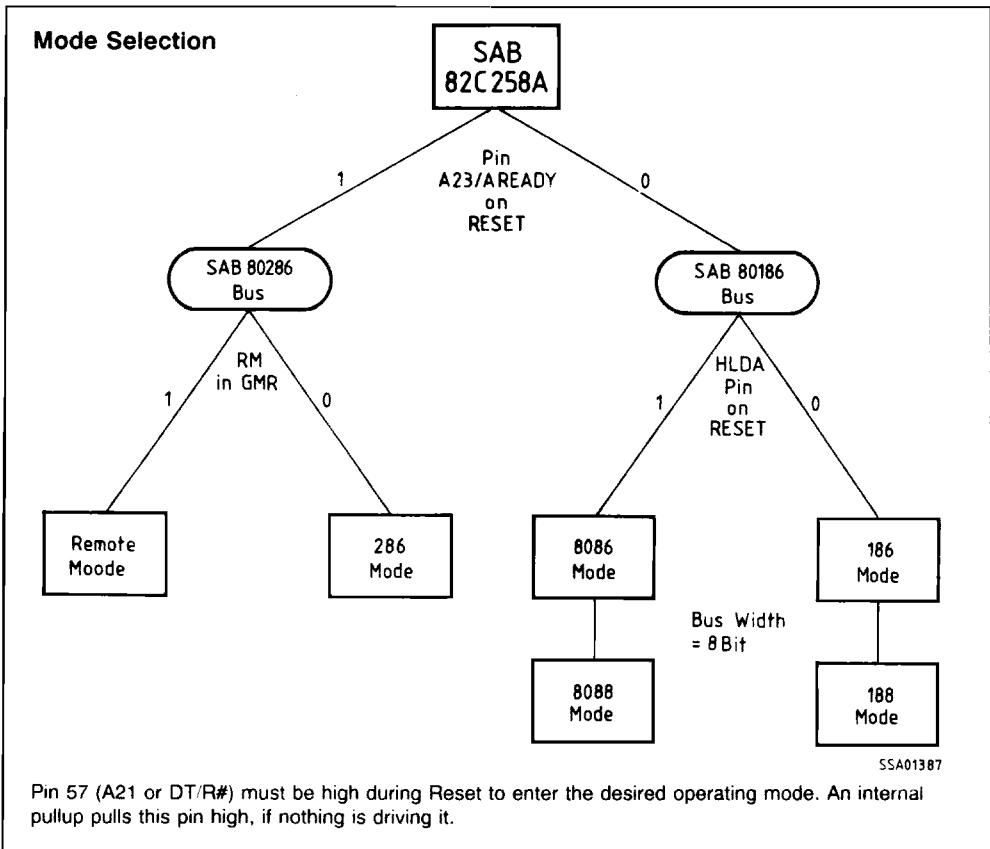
Mode Selection

SAB 82C258A

Pin A23/AREADY on RESET

1

0

SAB 80286 Bus

SAB 80186 Bus

RM in GMR

1

0

HLDA Pin on RESET

1

0

Remote Moode

286 Mode

8086 Mode

186 Mode

Bus Width = 8 Bit

8088 Mode

188 Mode

SSA01387

Pin 57 (A21 or DT/R#) must be high during Reset to enter the desired operating mode. An internal pullup pulls this pin high, if nothing is driving it.